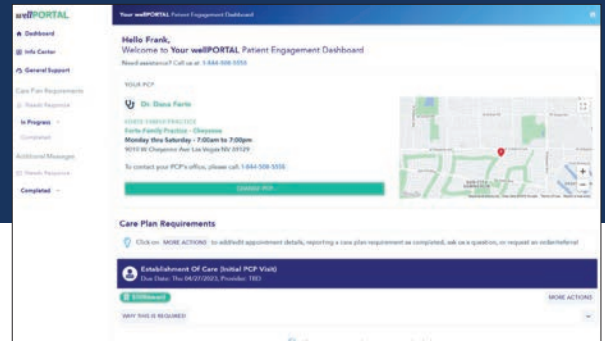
wellPORTAL

Dashboard

Info Center

General Support

Care Plan Requirements

Needs Response

In Progress

Completed

Additional Messages

Needs Response

Completed

Your wellPORTAL Patient Engagement Dashboard

Hello Frank,
Welcome to Your wellPORTAL Patient Engagement Dashboard

Need assistance? Call us at 1-844-508-5558

YOUR PCP

Dr. Dana Forte

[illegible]

Forte Family Practice - Cheyenne

Monday thru Saturday - 7:00am to 7:00pm

9010 W Cheyenne Ave Las Vegas NV 89129

To contact your PCP's office, please call 1-844-508-5558

CHANGE PCP

Care Plan Requirements

Click on MORE ACTIONS to add/edit appointment details, reporting a care plan requirement as completed, ask us a question, or request an order/referral

Establishment Of Care (Initial PCP Visit)

Due Date: Thu 04/27/2023, Provider: TBD

$100 reward

MORE ACTIONS

WHY THIS IS REQUIRED